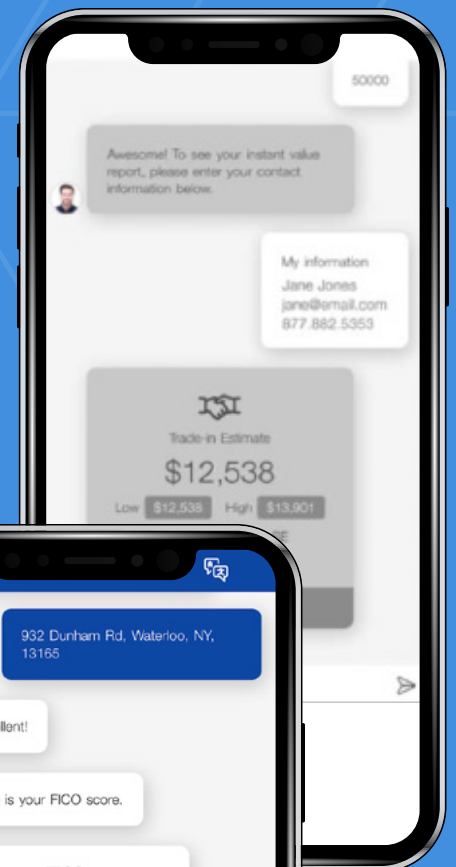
50000

Awesome! To see your instant value report, please enter your contact information below.

My information
Jane Jones
jane@email.com
877.882.5353

Trade-in Estimate
$12,538
Low $12,538 High $13,901

932 Dunham Rd, Waterloo, NY, 13165

llent!

is your FICO score.